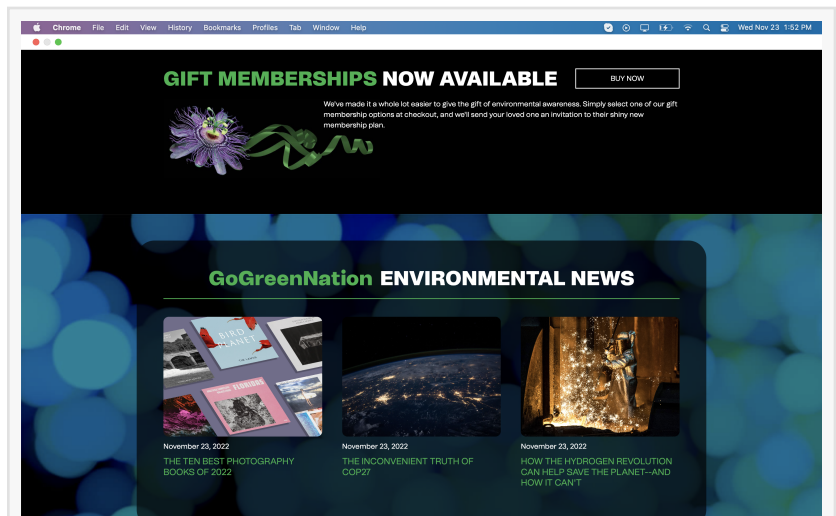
Chrome File Edit View History Bookmarks Profiles Tab Window Help

Wed Nov 23 1:52 PM

GIFT MEMBERSHIPS NOW AVAILABLE

BUY NOW

We've made it a whole lot easier to give the gift of environmental awareness. Simply select one of our gift membership options at checkout, and we'll send your loved one an invitation to their shiny new membership plan.

GoGreenNation ENVIRONMENTAL NEWS

BIRD PLANET

FLORIBUS

November 23, 2022

THE TEN BEST PHOTOGRAPHY BOOKS OF 2022

November 23, 2022

THE INCONVENIENT TRUTH OF COP27

November 23, 2022

HOW THE HYDROGEN REVOLUTION CAN HELP SAVE THE PLANET--AND HOW IT CAN'T